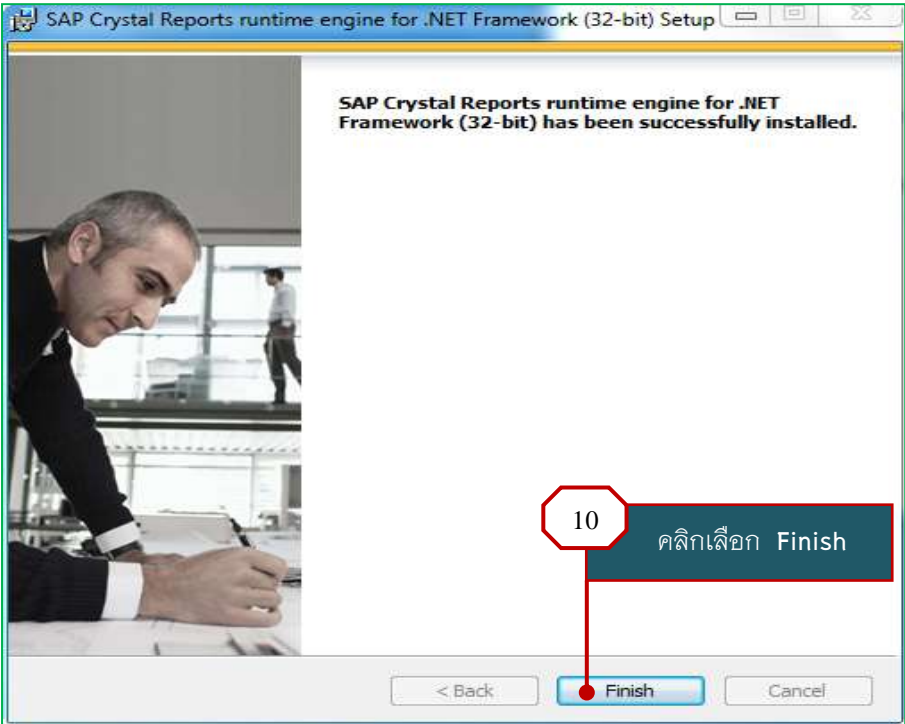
SAP Crystal Reports runtime engine for .NET Framework (32-bit) Setup

SAP Crystal Reports runtime engine for .NET Framework (32-bit) has been successfully installed.

10

คลิกเลือก Finish

< Back

Finish

Cancel